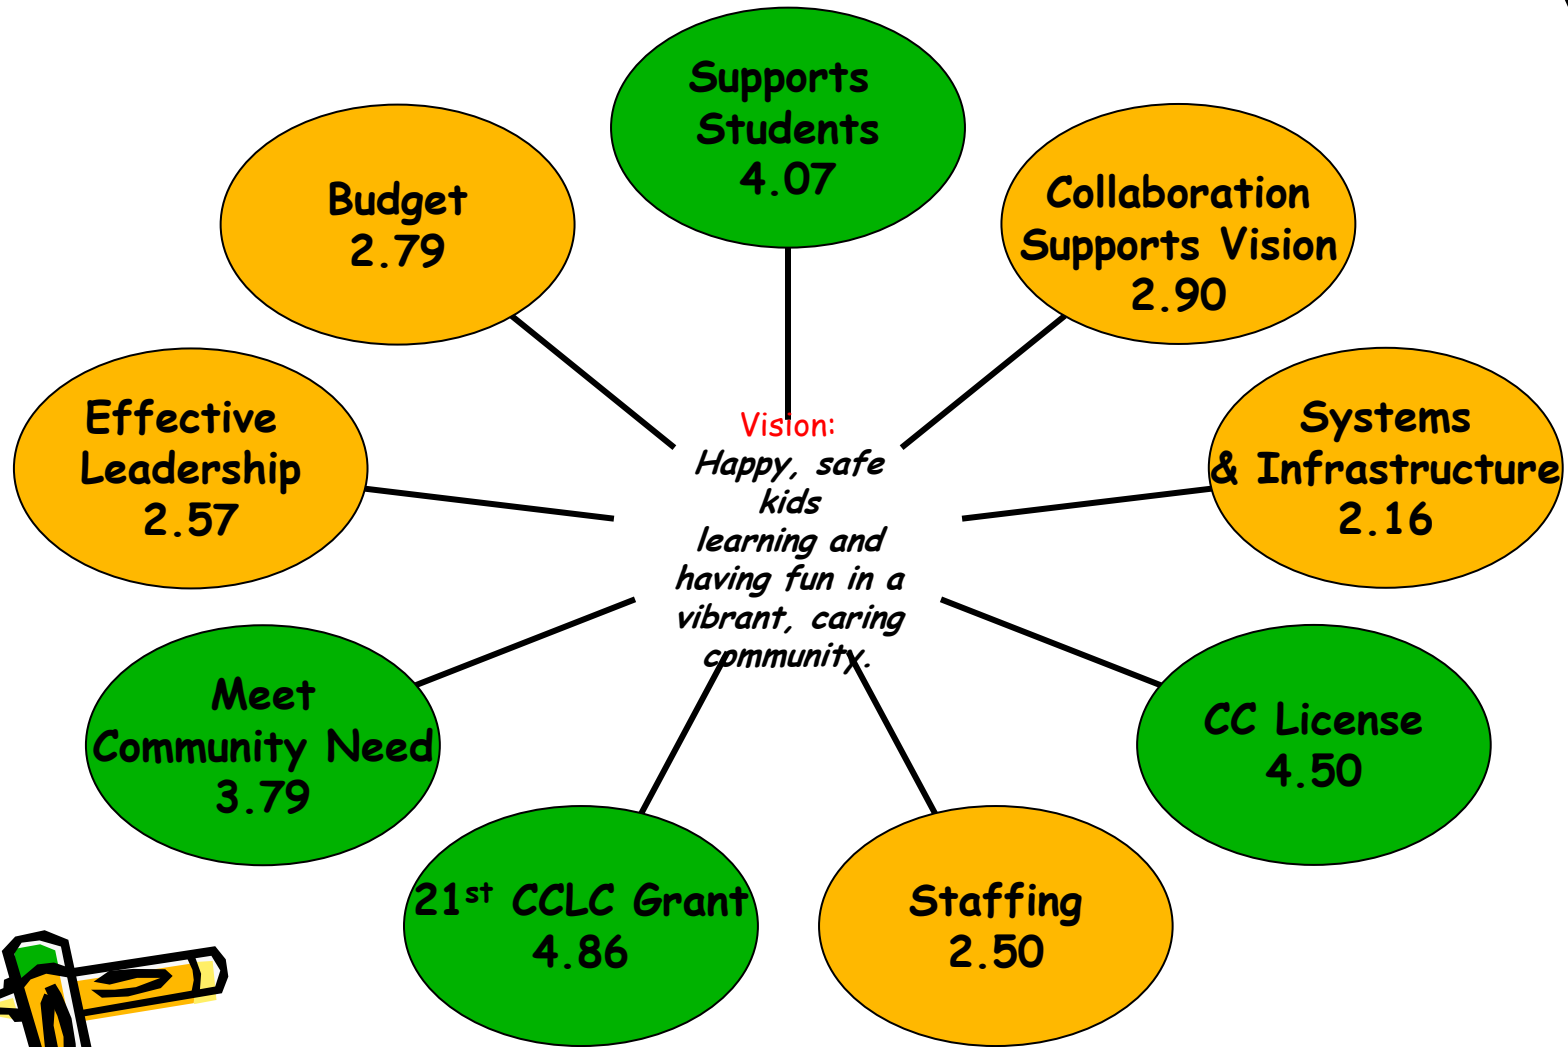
Supports Students 4.07

Budget 2.79

Collaboration Supports Vision 2.90

Effective Leadership 2.57

Vision:
Happy, safe kids learning and having fun in a vibrant, caring community.

Systems & Infrastructure 2.16

Meet Community Need 3.79

CC License 4.50

21$^{st}$ CCLC Grant 4.86

Staffing 2.50